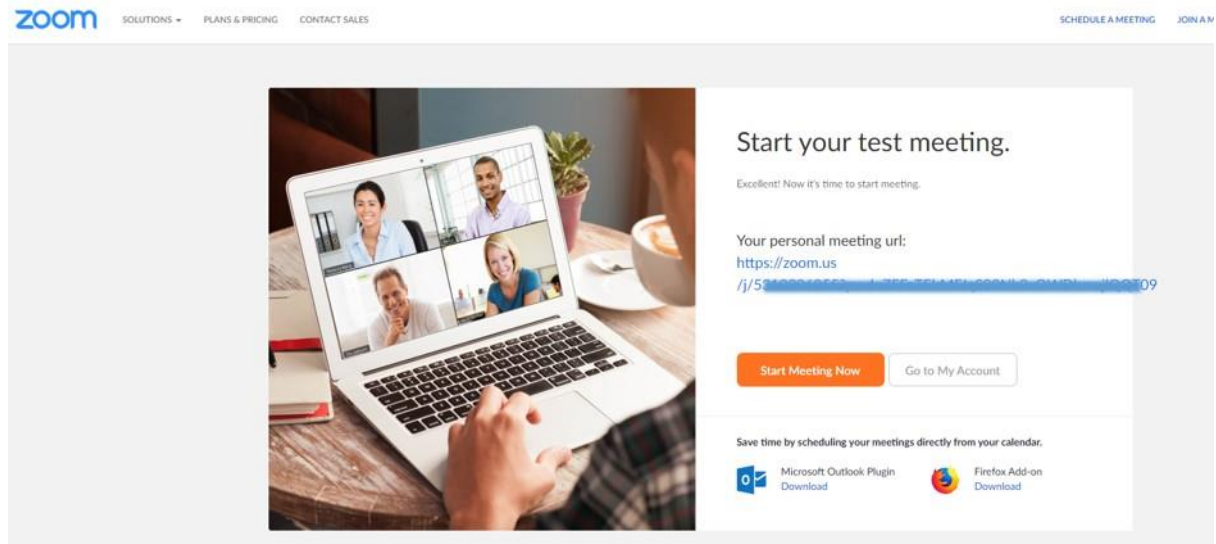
zoom SOLUTIONS PLANS & PRICING CONTACT SALES SCHEDULE A MEETING JOIN A M

Start your test meeting.

Excellent! Now it's time to start meeting.

Your personal meeting url:
https://zoom.us/j/5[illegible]09

Start Meeting Now Go to My Account

Save time by scheduling your meetings directly from your calendar.

Microsoft Outlook Plugin
Download

Firefox Add-on
Download